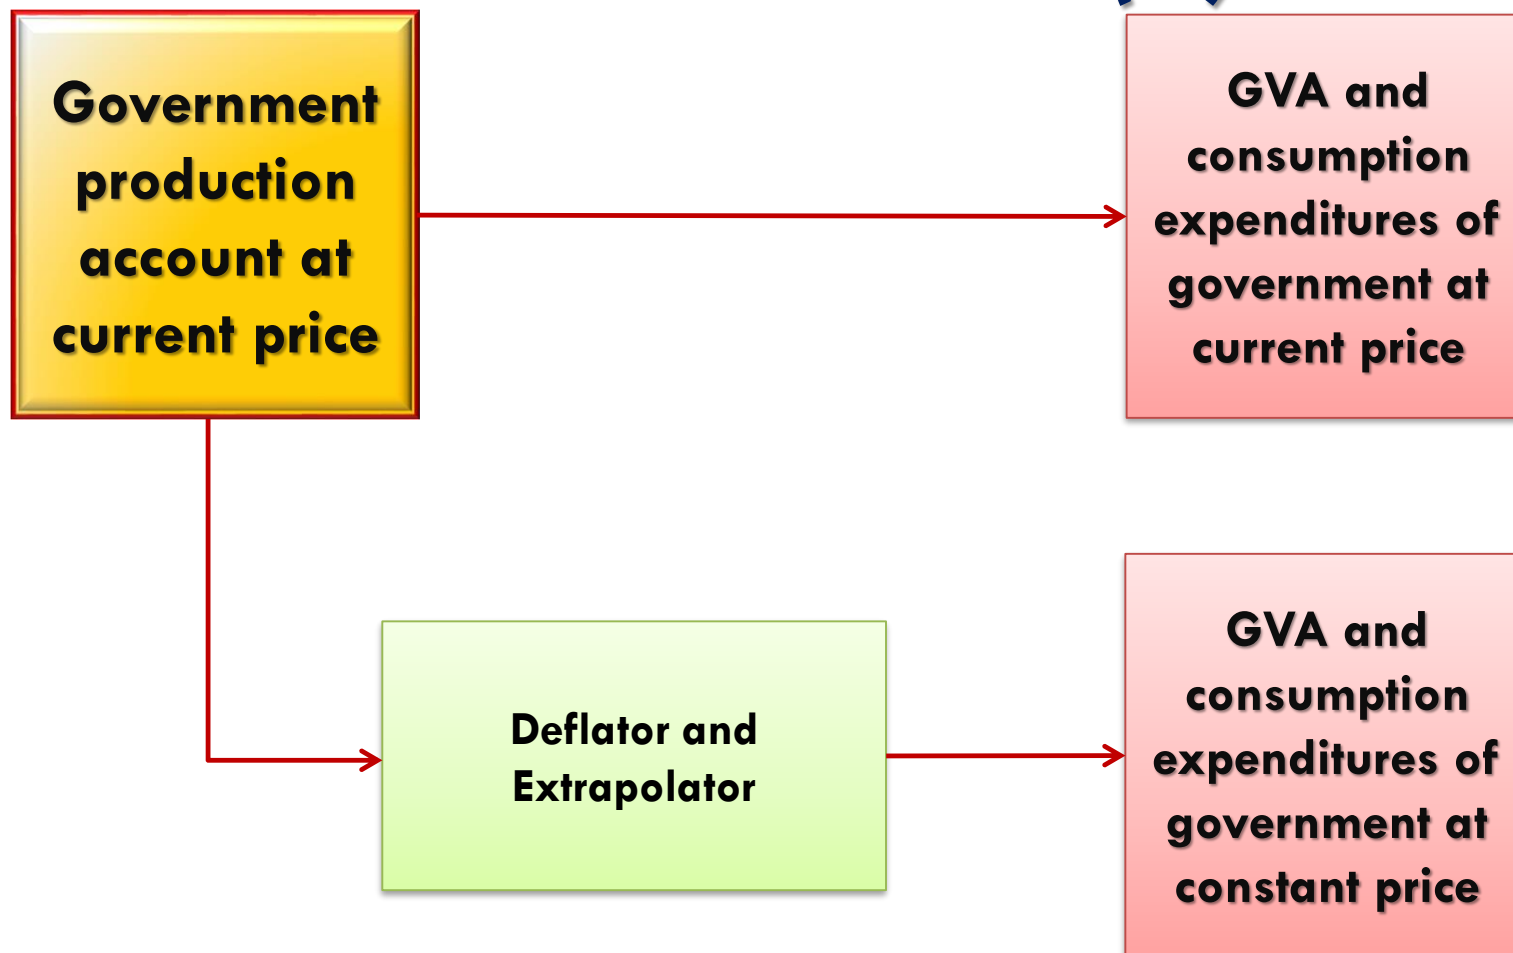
Government production account at current price

GVA and consumption expenditures of government at current price

Deflator and Extrapolator

GVA and consumption expenditures of government at constant price